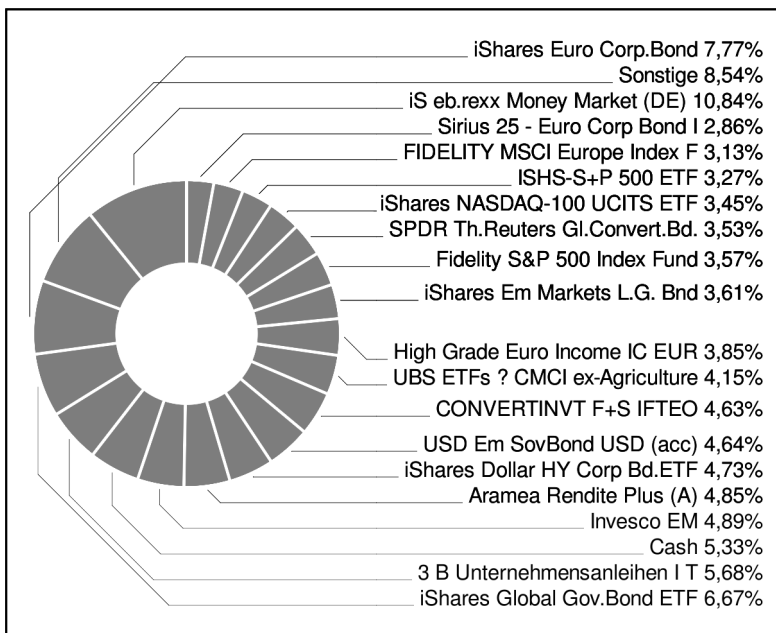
iShares Euro Corp.Bond 7,77%
Sonstige 8,54%
iS eb.rexx Money Market (DE) 10,84%
Sirius 25 - Euro Corp Bond I 2,86%
FIDELITY MSCI Europe Index F 3,13%
ISHS-S+P 500 ETF 3,27%
iShares NASDAQ-100 UCITS ETF 3,45%
SPDR Th.Reuters Gl.Convert.Bd. 3,53%
Fidelity S&P 500 Index Fund 3,57%
iShares Em Markets L.G. Bnd 3,61%
High Grade Euro Income IC EUR 3,85%
UBS ETFs ? CMCI ex-Agriculture 4,15%
CONVERTINVT F+S IFTEO 4,63%
USD Em SovBond USD (acc) 4,64%
iShares Dollar HY Corp Bd.ETF 4,73%
Aramea Rendite Plus (A) 4,85%
Invesco EM 4,89%
Cash 5,33%
3 B Unternehmensanleihen I T 5,68%
iShares Global Gov.Bond ETF 6,67%